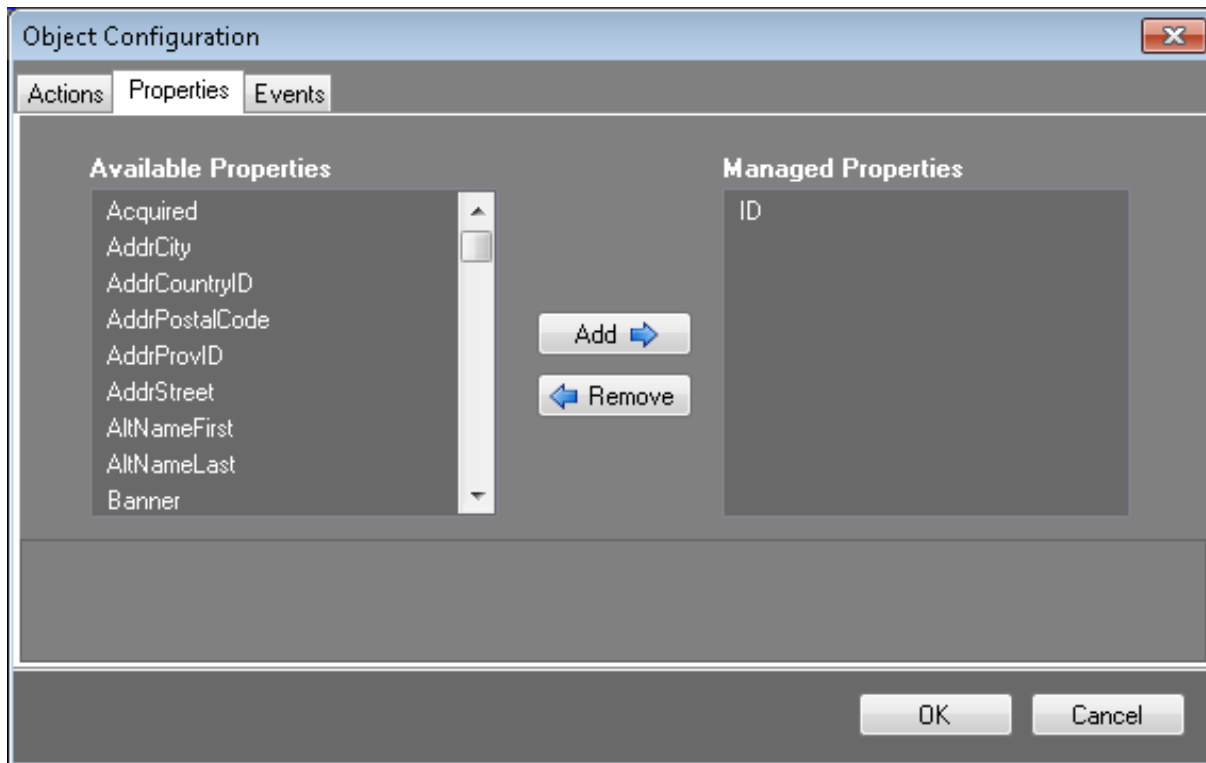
Object Configuration

Actions Properties Events

Available Properties

Acquired
AddrCity
AddrCountryID
AddrPostalCode
AddrProvID
AddrStreet
AltNameFirst
AltNameLast
Banner

Add

Remove

Managed Properties

ID

OK

Cancel